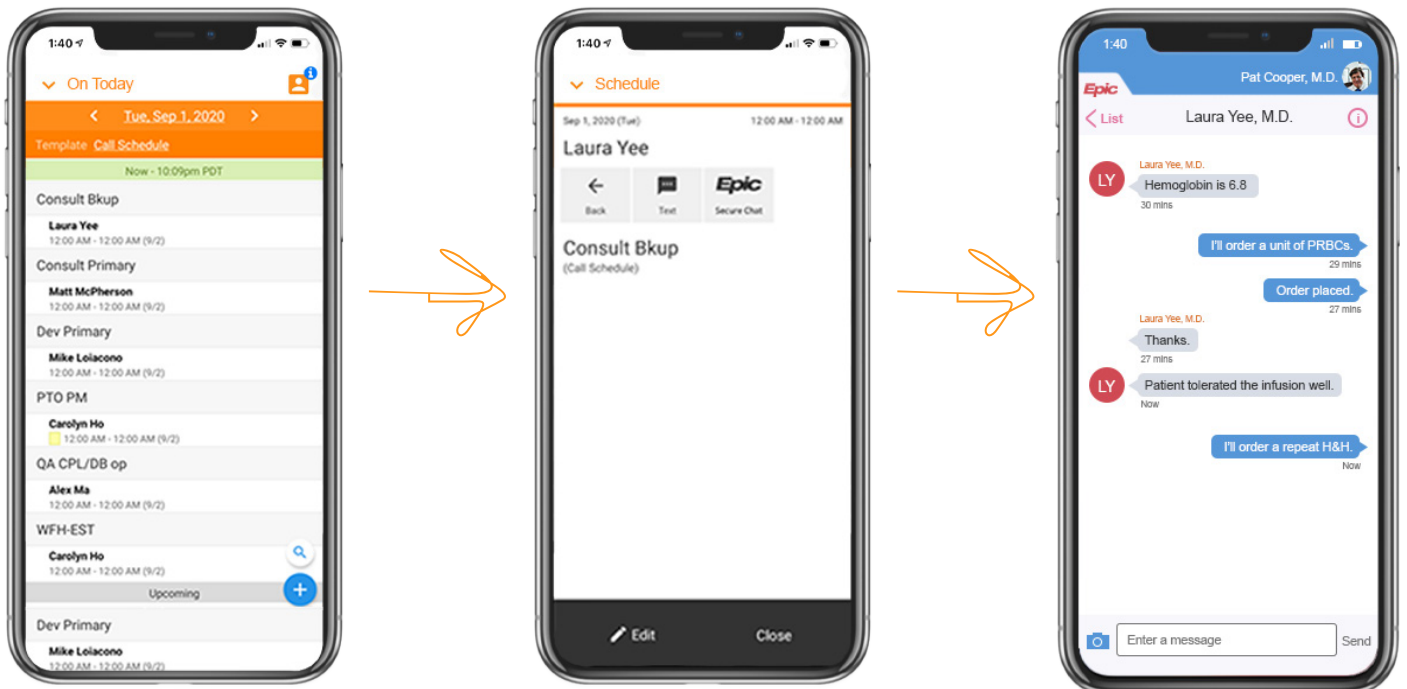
1:40

On Today

Tue, Sep 1, 2020

Template Call Schedule

Now - 10:09pm PDT

Consult Bkup

Laura Yee
12:00 AM - 12:00 AM (9/2)

Consult Primary

Matt McPherson
12:00 AM - 12:00 AM (9/2)

Dev Primary

Mike Loiacono
12:00 AM - 12:00 AM (9/2)

PTO PM

Carolyn Ho
12:00 AM - 12:00 AM (9/2)

QA CPL/DB op

Alex Ma
12:00 AM - 12:00 AM (9/2)

WFH-EST

Carolyn Ho
12:00 AM - 12:00 AM (9/2)

Upcoming

Dev Primary

Mike Loiacono
12:00 AM - 12:00 AM (9/2)

1:40

Schedule

Sep 1, 2020 (Tue) 12:00 AM - 12:00 AM

Laura Yee

Back Text Epic Secure Chat

Consult Bkup
(Call Schedule)

Edit Close

1:40

Pat Cooper, M.D.

Epic

List Laura Yee, M.D.

Laura Yee, M.D.
LY Hemoglobin is 6.8
30 mins

I'll order a unit of PRBCs.
29 mins

Order placed.
27 mins

Laura Yee, M.D.
Thanks.
27 mins

LY Patient tolerated the infusion well.
Now

I'll order a repeat H&H.
Now

Enter a message Send